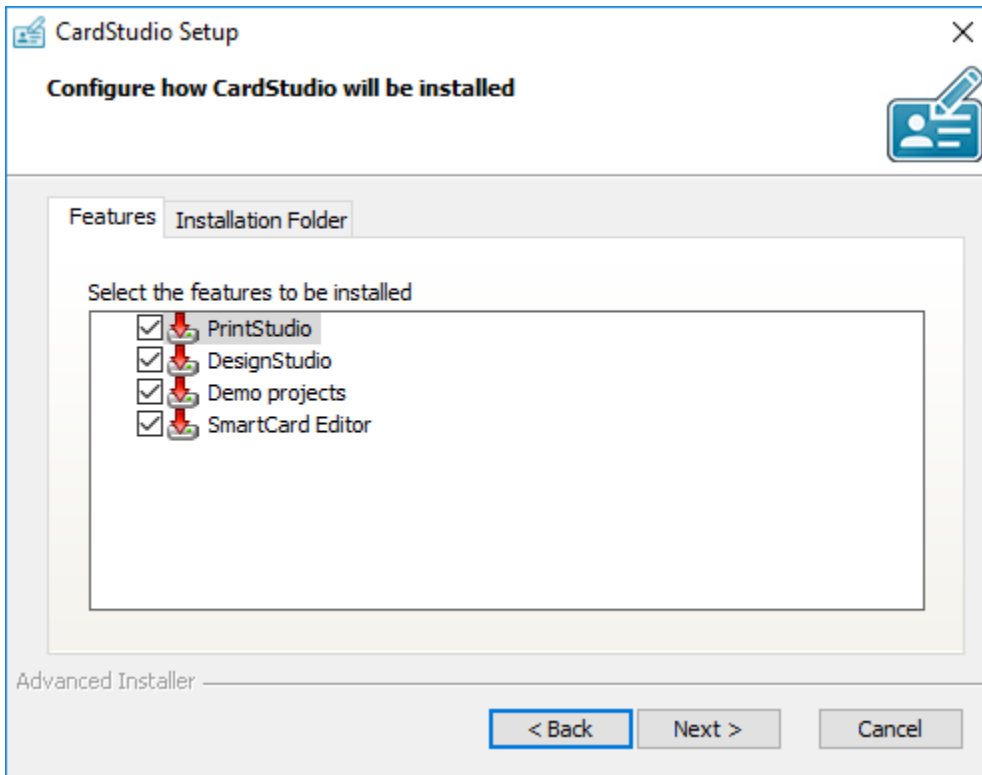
CardStudio Setup

×

Configure how CardStudio will be installed

Features | Installation Folder

Select the features to be installed

PrintStudio
DesignStudio
Demo projects
SmartCard Editor

Advanced Installer

< Back | Next > | Cancel